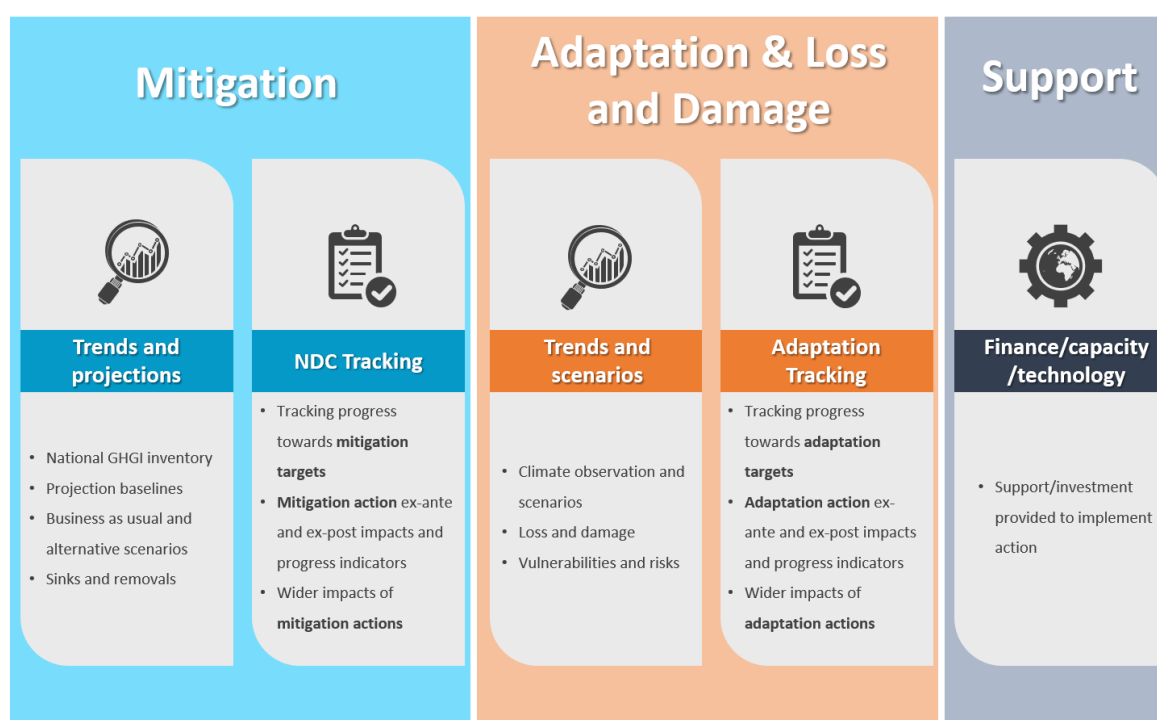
Mitigation

Trends and projections

- National GHGI inventory
- Projection baselines
- Business as usual and alternative scenarios
- Sinks and removals

NDC Tracking

- Tracking progress towards **mitigation targets**
- **Mitigation action** ex-ante and ex-post impacts and progress indicators
- Wider impacts of **mitigation actions**

Adaptation & Loss and Damage

Trends and scenarios

- Climate observation and scenarios
- Loss and damage
- Vulnerabilities and risks

Adaptation Tracking

- Tracking progress towards **adaptation targets**
- **Adaptation action** ex-ante and ex-post impacts and progress indicators
- Wider impacts of **adaptation actions**

Support

Finance/capacity /technology

- Support/investment provided to implement action